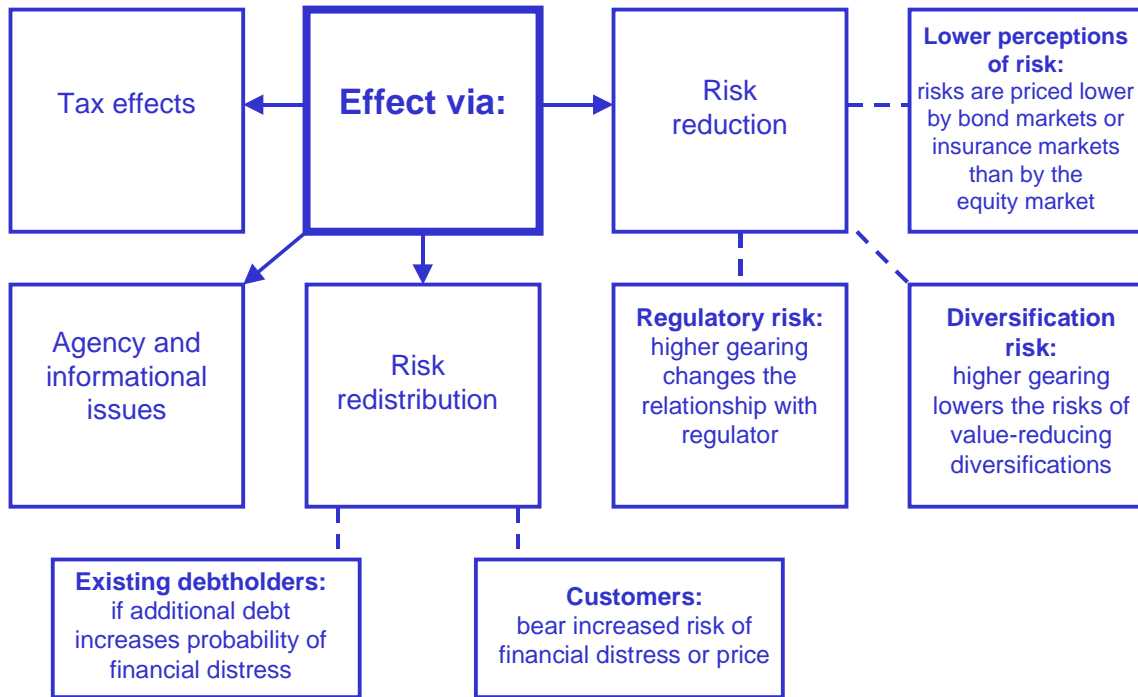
Tax effects

Effect via:

Risk reduction

Lower perceptions of risk: risks are priced lower by bond markets or insurance markets than by the equity market

Agency and informational issues

Risk redistribution

Regulatory risk: higher gearing changes the relationship with regulator

Diversification risk: higher gearing lowers the risks of value-reducing diversifications

Existing debtholders: if additional debt increases probability of financial distress

Customers: bear increased risk of financial distress or price